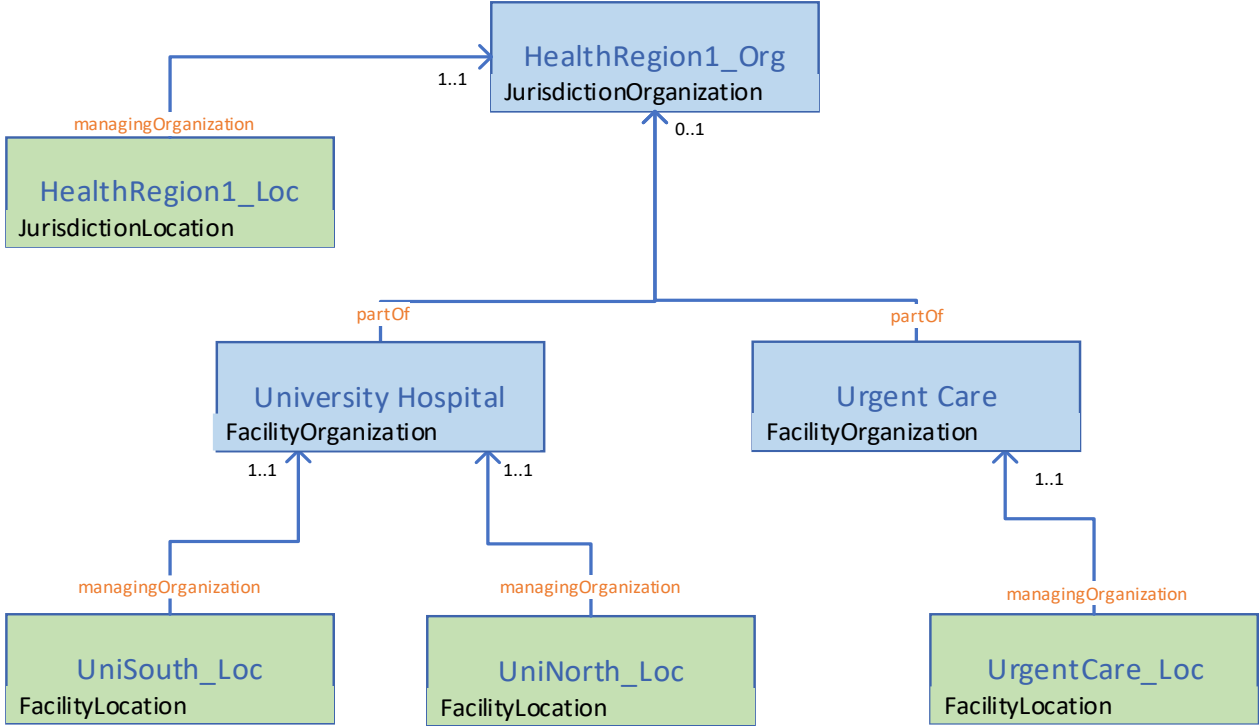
HealthRegion1_Org
JurisdictionOrganization

1..1

managingOrganization

HealthRegion1_Loc
JurisdictionLocation

0..1

partOf

partOf

University Hospital
FacilityOrganization

Urgent Care
FacilityOrganization

1..1

1..1

1..1

managingOrganization

managingOrganization

managingOrganization

UniSouth_Loc
FacilityLocation

UniNorth_Loc
FacilityLocation

UrgentCare_Loc
FacilityLocation